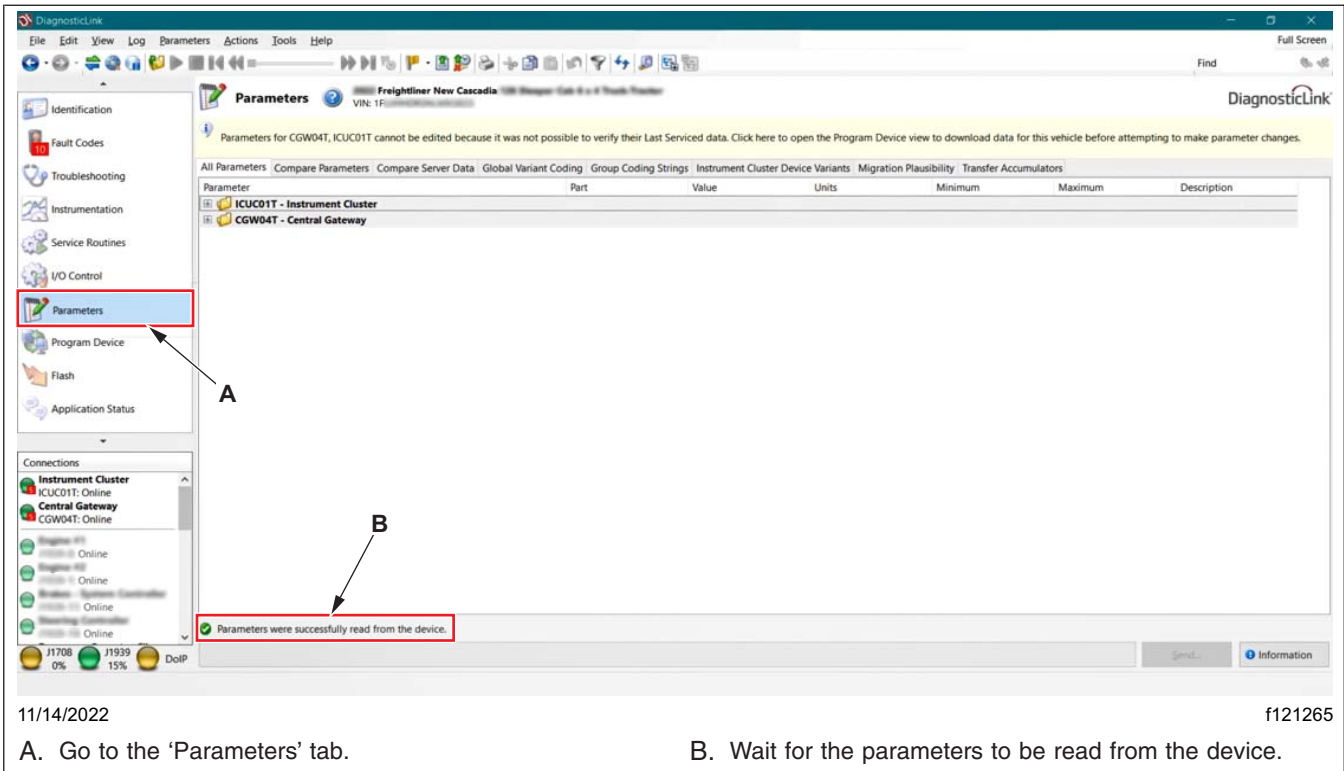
DiagnosticLink

File Edit View Log Parameters Actions Tools Help

Full Screen

Find

Identification

Fault Codes

Troubleshooting

Instrumentation

Service Routines

I/O Control

Parameters

Program Device

Flash

Application Status

Parameters

Freightliner New Cascadia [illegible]

VIN: 1F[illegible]

DiagnosticLink

Parameters for CGW04T, ICUC01T cannot be edited because it was not possible to verify their Last Serviced data. Click here to open the Program Device view to download data for this vehicle before attempting to make parameter changes.

All Parameters | Compare Parameters | Compare Server Data | Global Variant Coding | Group Coding Strings | Instrument Cluster Device Variants | Migration Plausibility | Transfer Accumulators

| Parameter | Part | Value | Units | Minimum | Maximum | Description |
|---|---|---|---|---|---|---|
| ICUC01T - Instrument Cluster | | | | | | |
| CGW04T - Central Gateway | | | | | | |

Connections

Instrument Cluster
ICUC01T: Online
Central Gateway
CGW04T: Online
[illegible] Online
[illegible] Online
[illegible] Online
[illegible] Online

J1708 0%
J1939 15%
DoIP

Parameters were successfully read from the device.

Send...

Information

A

B

11/14/2022

f121265

A. Go to the ‘Parameters’ tab.

B. Wait for the parameters to be read from the device.